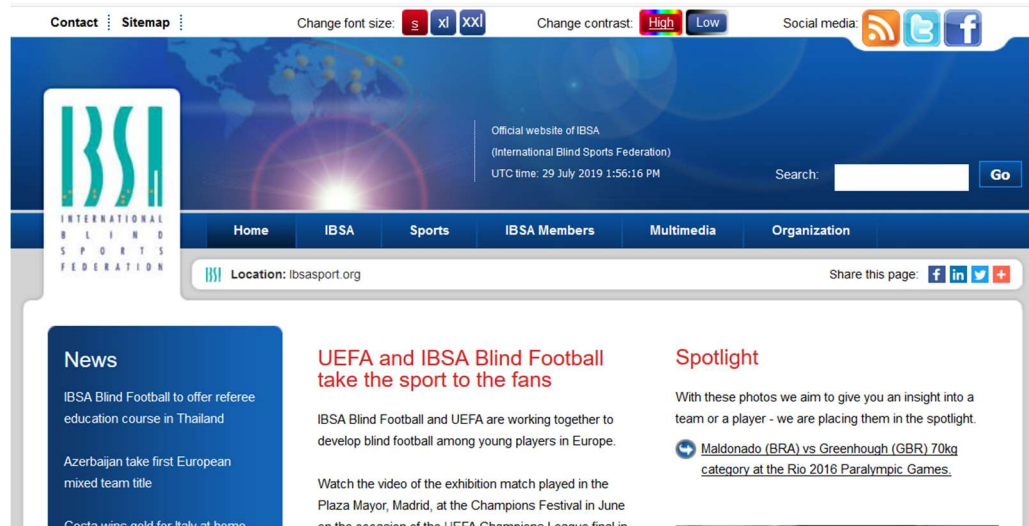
Contact Sitemap

Change font size: s xl xxl

Change contrast: High Low

Social media:

IBSA
INTERNATIONAL
BLIND
SPORTS
FEDERATION

Official website of IBSA
(International Blind Sports Federation)
UTC time: 29 July 2019 1:56:16 PM

Search: Go

Home IBSA Sports IBSA Members Multimedia Organization

Location: Ibsasport.org

Share this page:

News

IBSA Blind Football to offer referee education course in Thailand

Azerbaijan take first European mixed team title

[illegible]

UEFA and IBSA Blind Football take the sport to the fans

IBSA Blind Football and UEFA are working together to develop blind football among young players in Europe.

Watch the video of the exhibition match played in the Plaza Mayor, Madrid, at the Champions Festival in June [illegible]

Spotlight

With these photos we aim to give you an insight into a team or a player - we are placing them in the spotlight.

Maldonado (BRA) vs Greenhough (GBR) 70kg category at the Rio 2016 Paralympic Games.